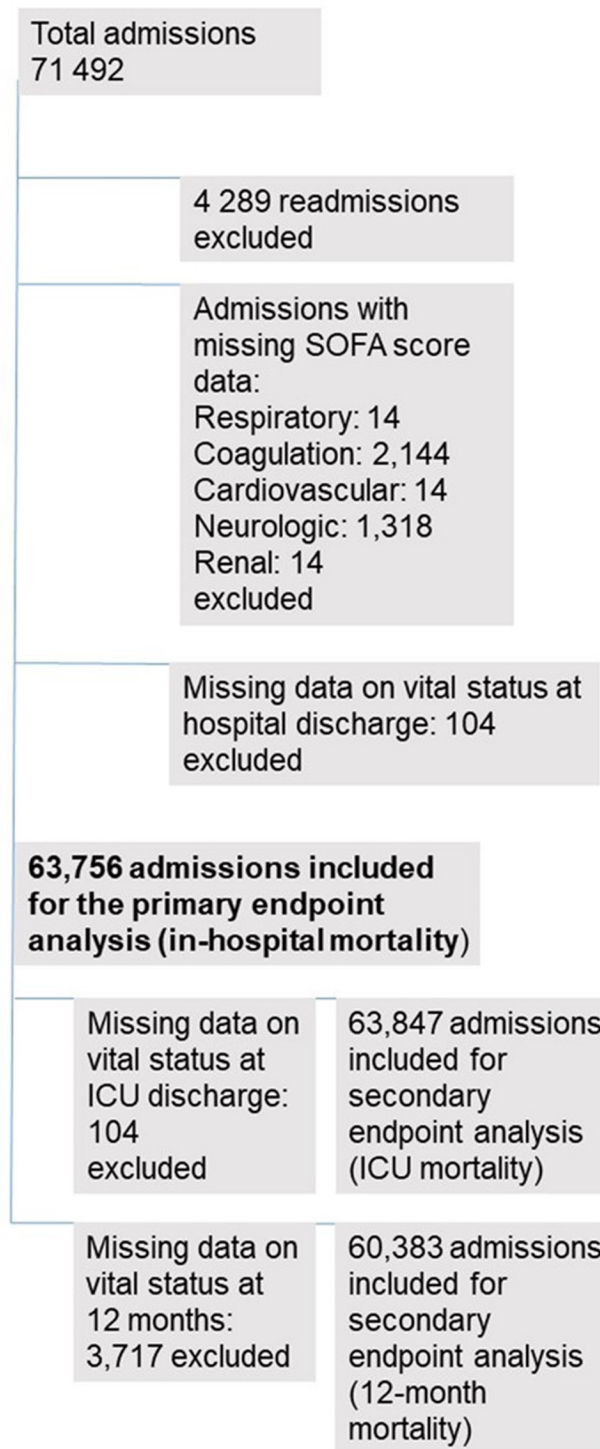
Total admissions
71 492

4 289 readmissions excluded

Admissions with missing SOFA score data:
Respiratory: 14
Coagulation: 2,144
Cardiovascular: 14
Neurologic: 1,318
Renal: 14
excluded

Missing data on vital status at hospital discharge: 104 excluded

63,756 admissions included for the primary endpoint analysis (in-hospital mortality)

Missing data on vital status at ICU discharge: 104 excluded

63,847 admissions included for secondary endpoint analysis (ICU mortality)

Missing data on vital status at 12 months: 3,717 excluded

60,383 admissions included for secondary endpoint analysis (12-month mortality)